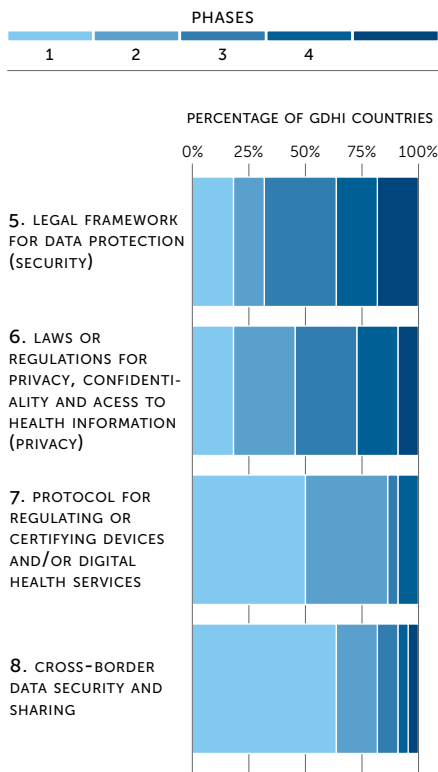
PHASES

1 2 3 4

PERCENTAGE OF GDHI COUNTRIES

0% 25% 50% 75% 100%

5. LEGAL FRAMEWORK FOR DATA PROTECTION (SECURITY)

6. LAWS OR REGULATIONS FOR PRIVACY, CONFIDENTIALITY AND ACESS TO HEALTH INFORMATION (PRIVACY)

7. PROTOCOL FOR REGULATING OR CERTIFYING DEVICES AND/OR DIGITAL HEALTH SERVICES

8. CROSS-BORDER DATA SECURITY AND SHARING